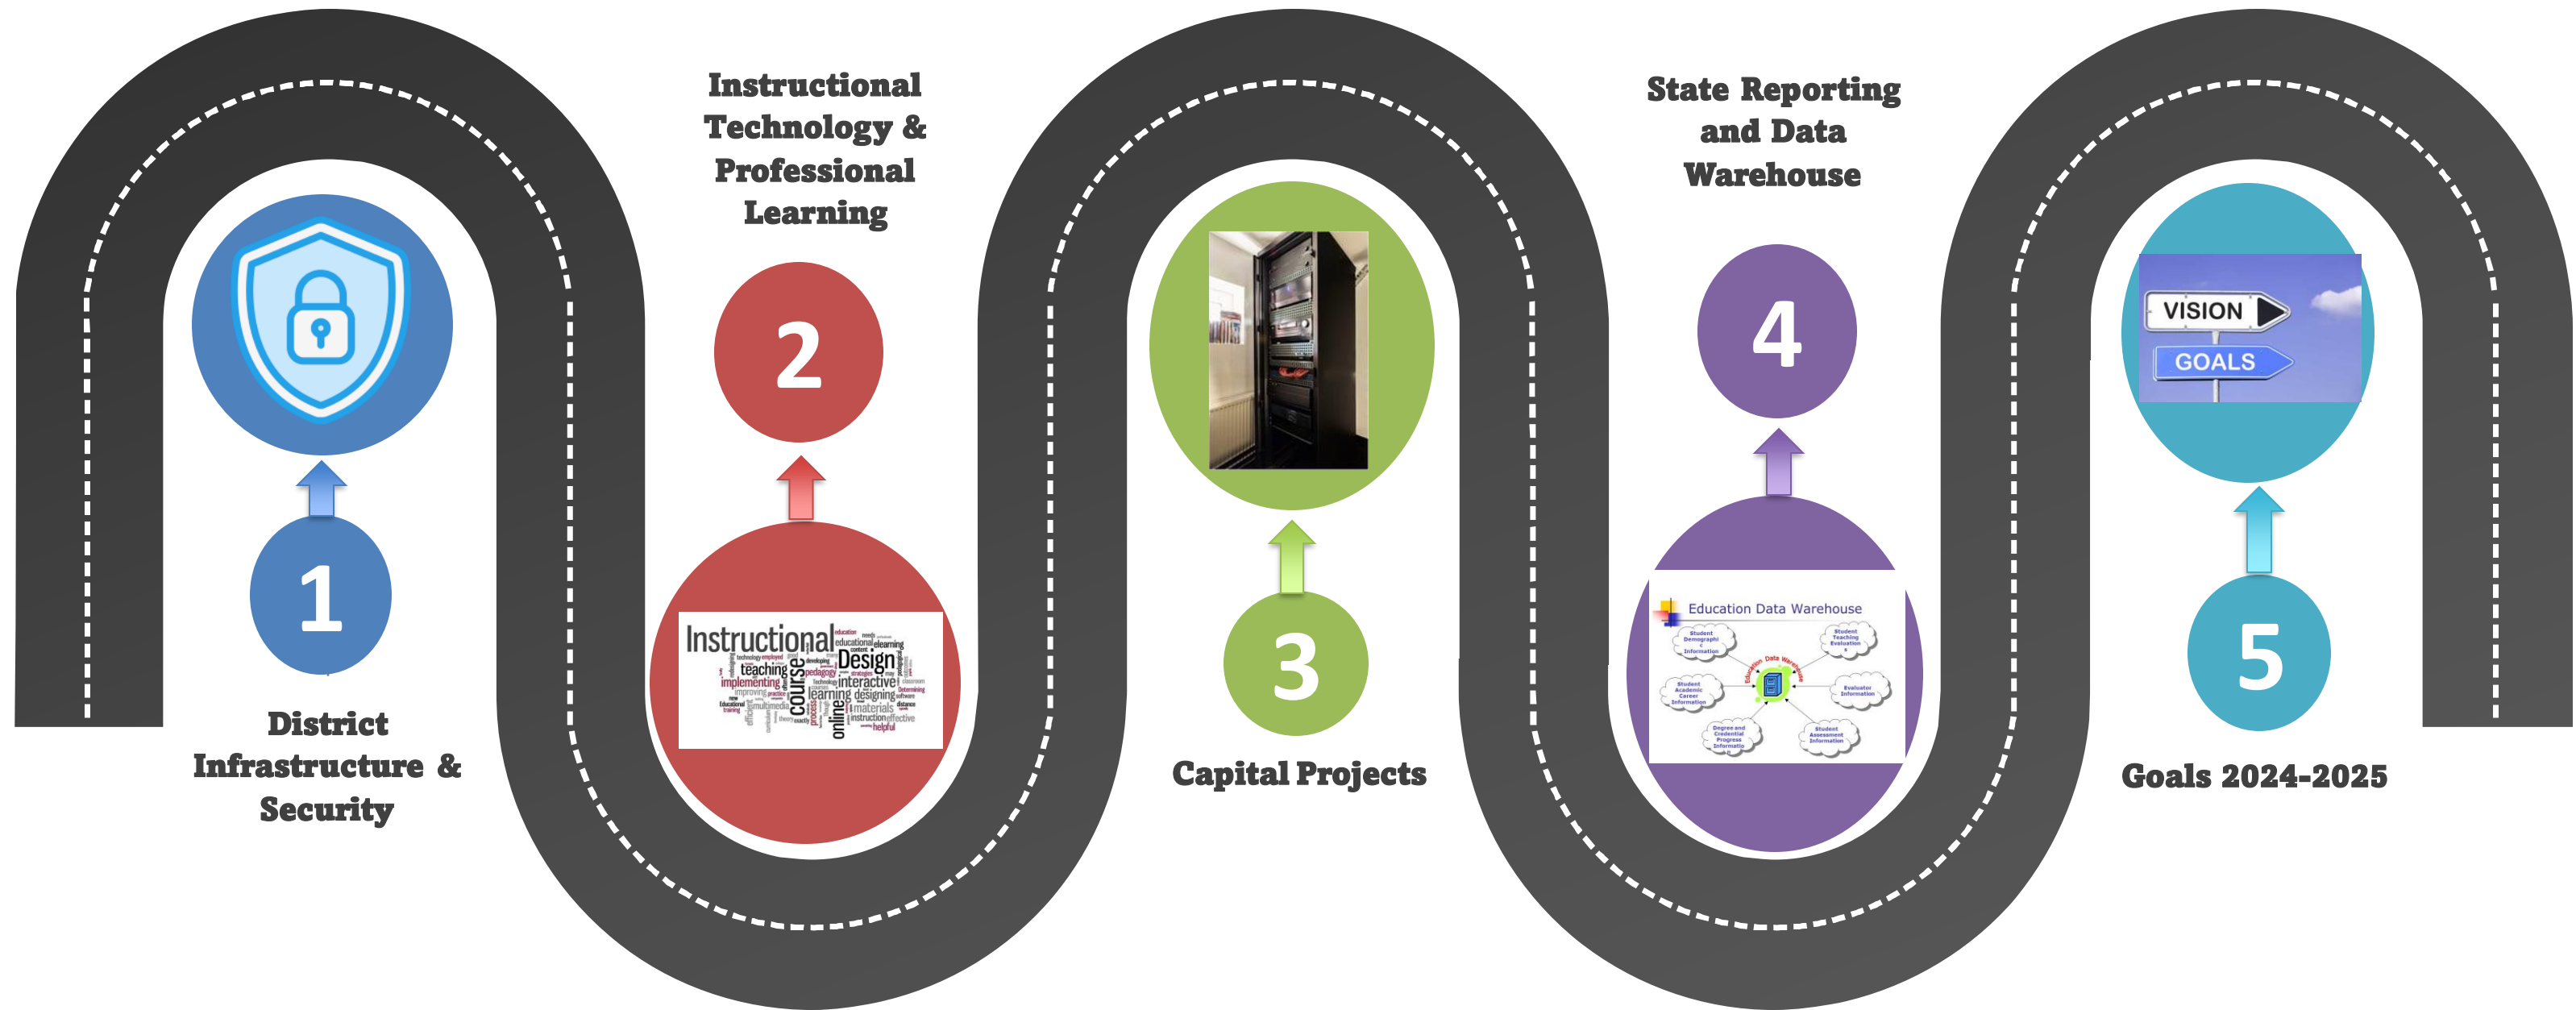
Instructional Technology & Professional Learning

State Reporting and Data Warehouse

1

District Infrastructure & Security

2

Instructional Design teaching course learning interactive online designing pedagogy implementing materials instruction effective helpful educational elearning Educational multimedia

3

Capital Projects

4

Education Data Warehouse

Student Demographic Information

Student Teaching Evaluation

Student Academic Career Information

Evaluator Information

Degree and Credential Progress Information

Student Assessment Information

Education Data Warehouse

VISION

GOALS

5

Goals 2024-2025